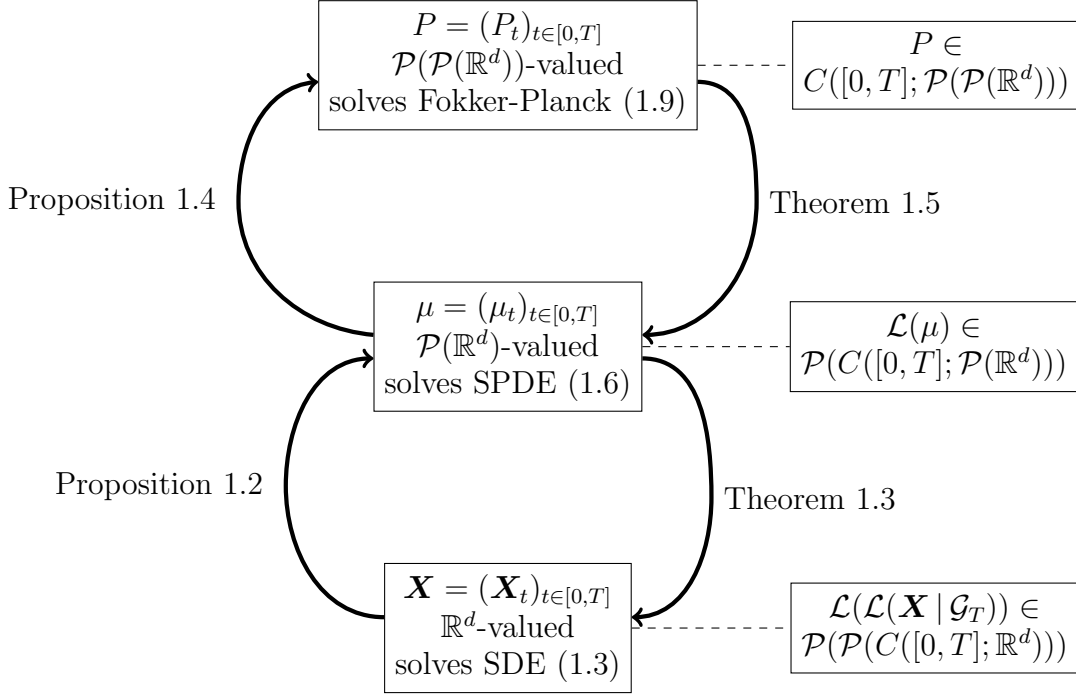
$P = (P_t)_{t\in[0,T]}$
$\mathcal{P}(\mathcal{P}(\mathbb{R}^d))$-valued
solves Fokker-Planck (1.9)

$P \in$
$C([0,T];\mathcal{P}(\mathcal{P}(\mathbb{R}^d)))$

Proposition 1.4

Theorem 1.5

$\mu = (\mu_t)_{t\in[0,T]}$
$\mathcal{P}(\mathbb{R}^d)$-valued
solves SPDE (1.6)

$\mathcal{L}(\mu) \in$
$\mathcal{P}(C([0,T];\mathcal{P}(\mathbb{R}^d)))$

Proposition 1.2

Theorem 1.3

$\boldsymbol{X} = (\boldsymbol{X}_t)_{t\in[0,T]}$
$\mathbb{R}^d$-valued
solves SDE (1.3)

$\mathcal{L}(\mathcal{L}(\boldsymbol{X} \mid \mathcal{G}_T)) \in$
$\mathcal{P}(\mathcal{P}(C([0,T];\mathbb{R}^d)))$